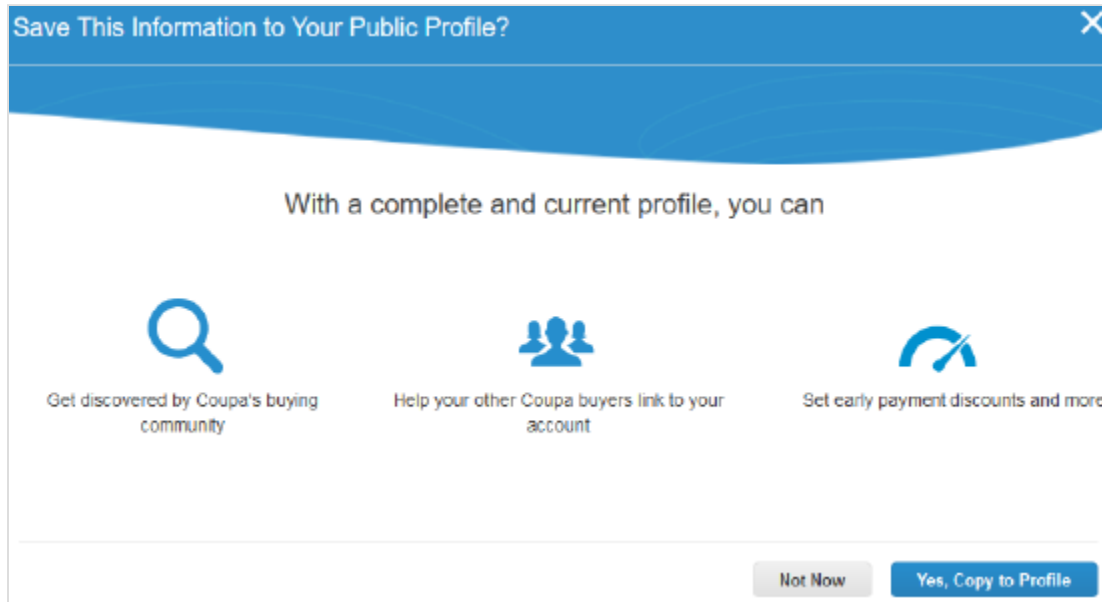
Save This Information to Your Public Profile?

×

With a complete and current profile, you can

Get discovered by Coupa's buying community

Help your other Coupa buyers link to your account

Set early payment discounts and more

Not Now

Yes, Copy to Profile